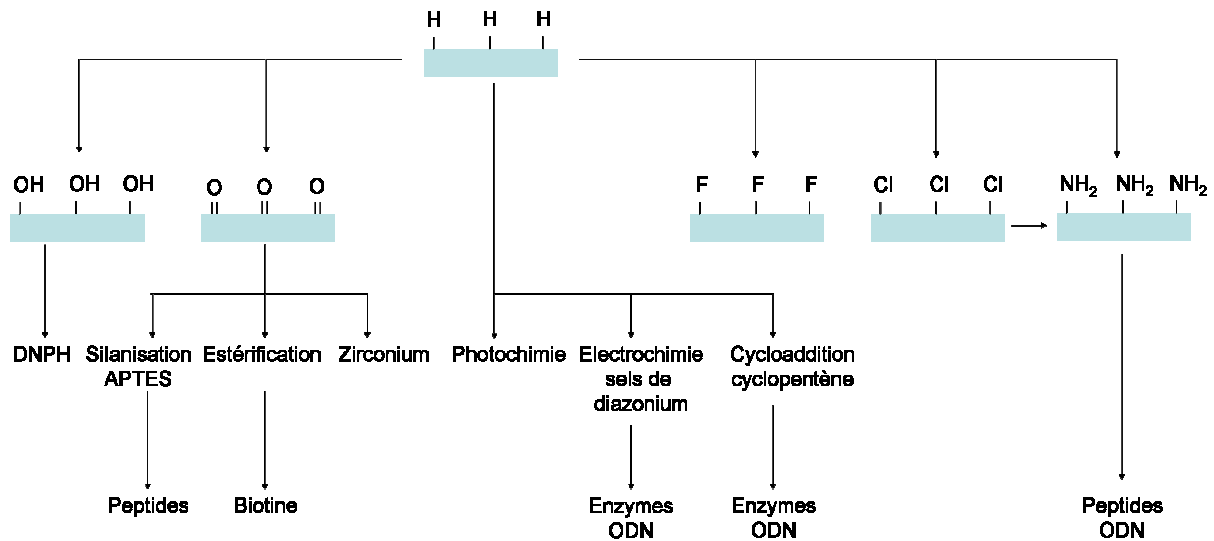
H H H

OH OH OH

O O O

F F F

Cl Cl Cl

$NH_2$ $NH_2$ $NH_2$

DNPH

Silanisation APTES

Estérification

Zirconium

Photochimie

Electrochimie sels de diazonium

Cycloaddition cyclopentène

Peptides

Biotine

Enzymes ODN

Enzymes ODN

Peptides ODN